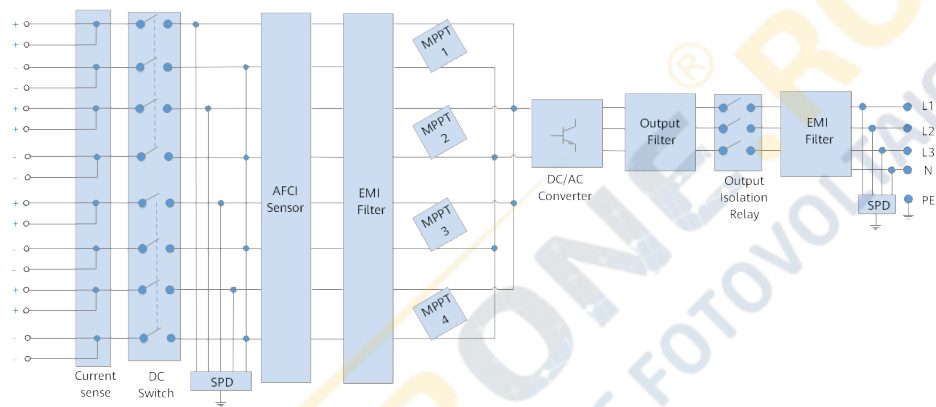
+
+
-
-
+
+
-
-
+
+
-
-
+
+
-
-

Current sense

DC Switch

SPD

AFCI Sensor

EMI Filter

MPPT 1

MPPT 2

MPPT 3

MPPT 4

DC/AC Converter

Output Filter

Output Isolation Relay

EMI Filter

SPD

L1
L2
L3
N
PE

PRONERG®
FOTOVOLTAICO